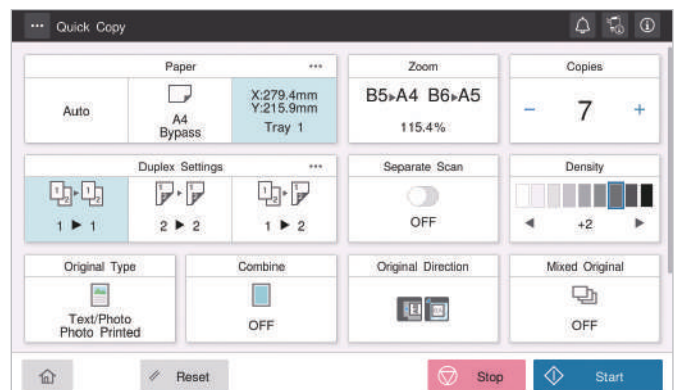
Quick Copy

Paper

Auto

A4
Bypass

X:279.4mm
Y:215.9mm
Tray 1

Zoom

B5▸A4 B6▸A5

115.4%

Copies

−

7

+

Duplex Settings

1 ▶ 1

2 ▶ 2

1 ▶ 2

Separate Scan

OFF

Density

◀

+2

▶

Original Type

Text/Photo
Photo Printed

Combine

OFF

Original Direction

Mixed Original

OFF

Reset

Stop

Start